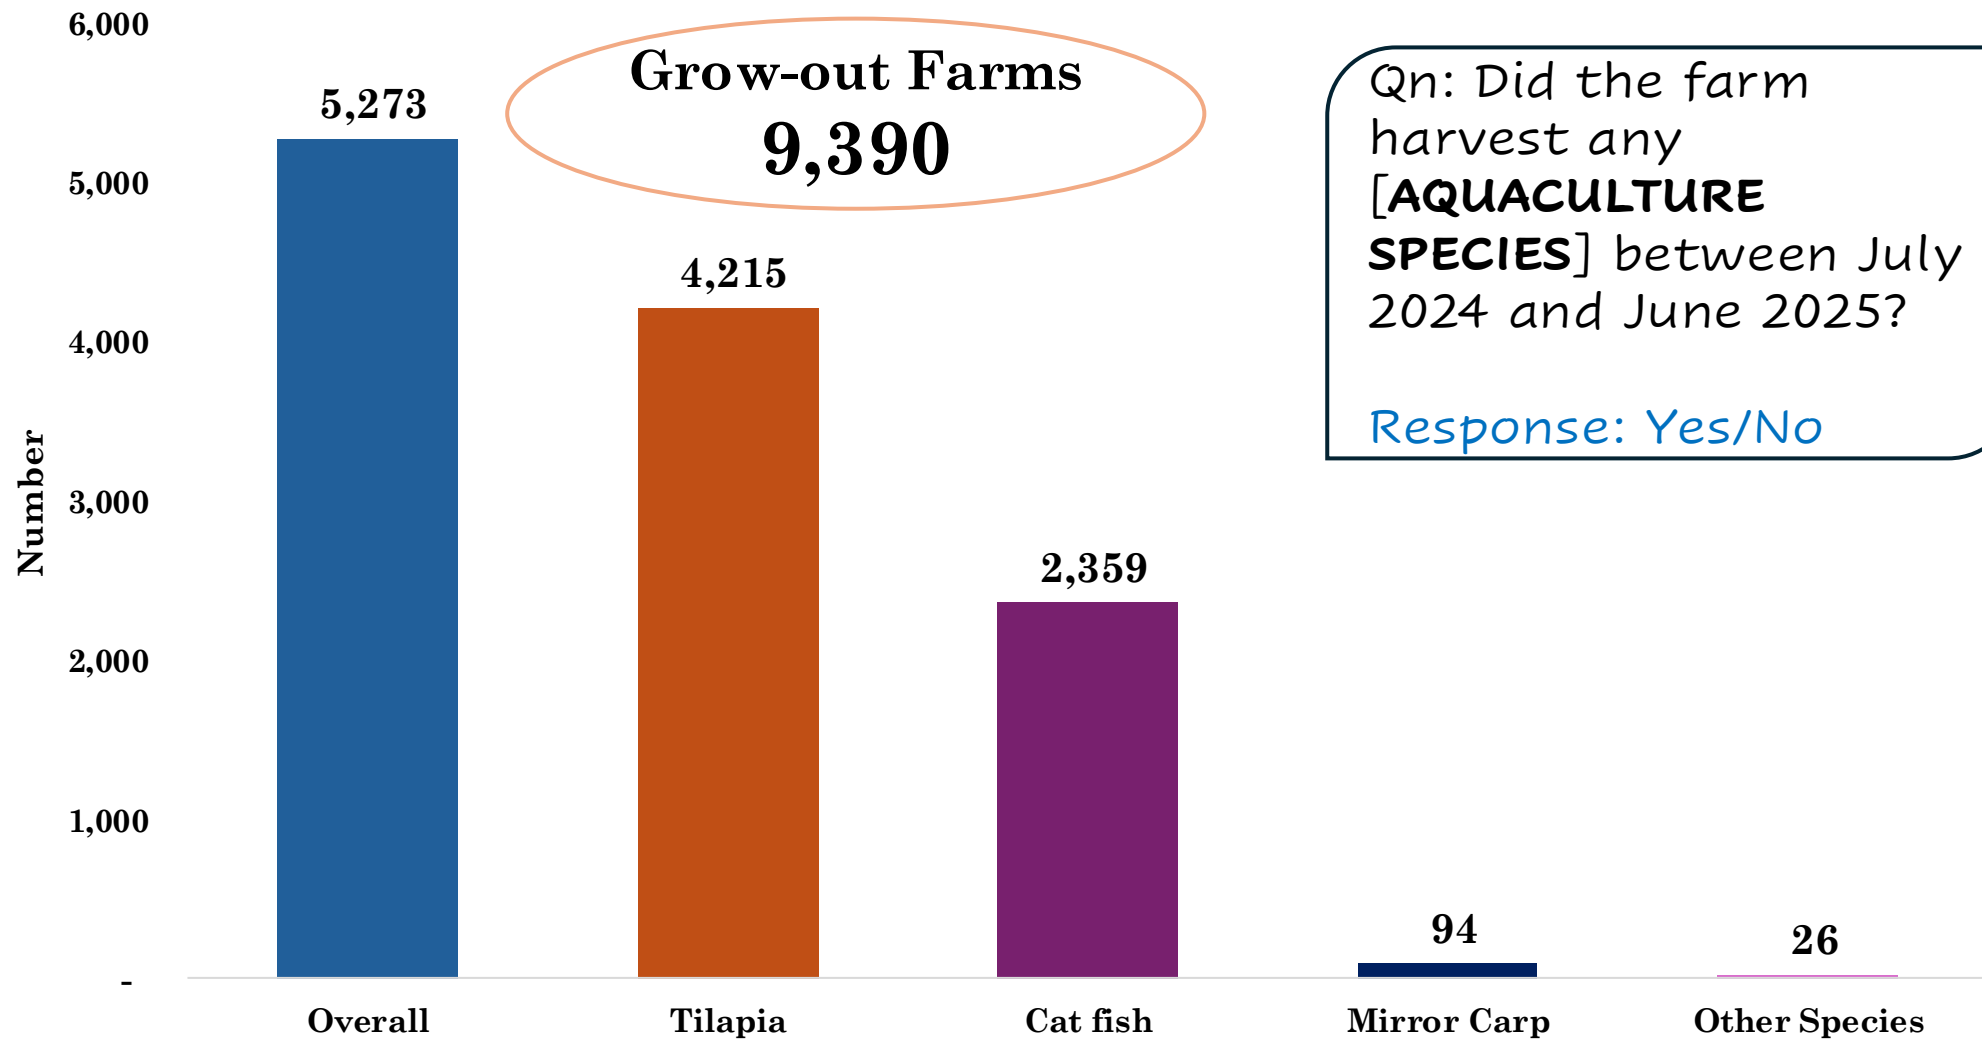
Grow-out Farms
9,390

Qn: Did the farm harvest any [AQUACULTURE SPECIES] between July 2024 and June 2025?

Response: Yes/No

Number

6,000
5,000
4,000
3,000
2,000
1,000
-

5,273
4,215
2,359
94
26

Overall
Tilapia
Cat fish
Mirror Carp
Other Species